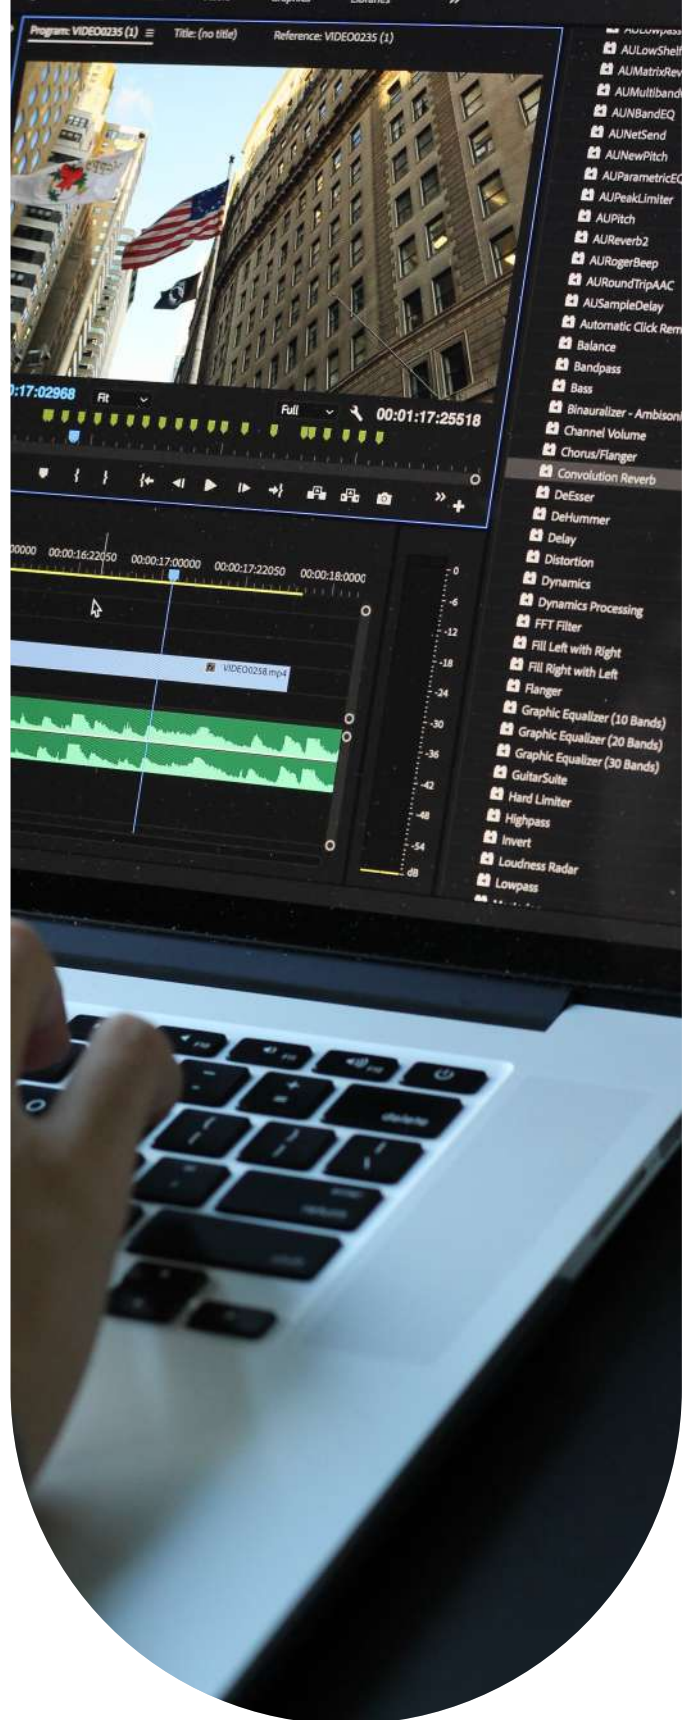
Program: VIDEO0235 (1) ≡ Title: (no title) Reference: VIDEO0235 (1)

:17:02968 Fit Full 00:01:17:25518

00000 00:00:16:22050 00:00:17:00000 00:00:17:22050 00:00:18:0000

VIDEO0258.mp4

0
-6
-12
-18
-24
-30
-36
-42
-48
-54
dB

AULowShelf
AUMatrixRev
AUMultiband
AUNBandEQ
AUNetSend
AUNewPitch
AUParametricEQ
AUPeakLimiter
AUPitch
AUReverb2
AURogerBeep
AURoundTripAAC
AUSampleDelay
Automatic Click Rem
Balance
Bandpass
Bass
Binauralizer - Ambisoni
Channel Volume
Chorus/Flanger
Convolution Reverb
DeEsser
DeHummer
Delay
Distortion
Dynamics
Dynamics Processing
FFT Filter
Fill Left with Right
Fill Right with Left
Flanger
Graphic Equalizer (10 Bands)
Graphic Equalizer (20 Bands)
Graphic Equalizer (30 Bands)
GuitarSuite
Hard Limiter
Highpass
Invert
Loudness Radar
Lowpass

delete